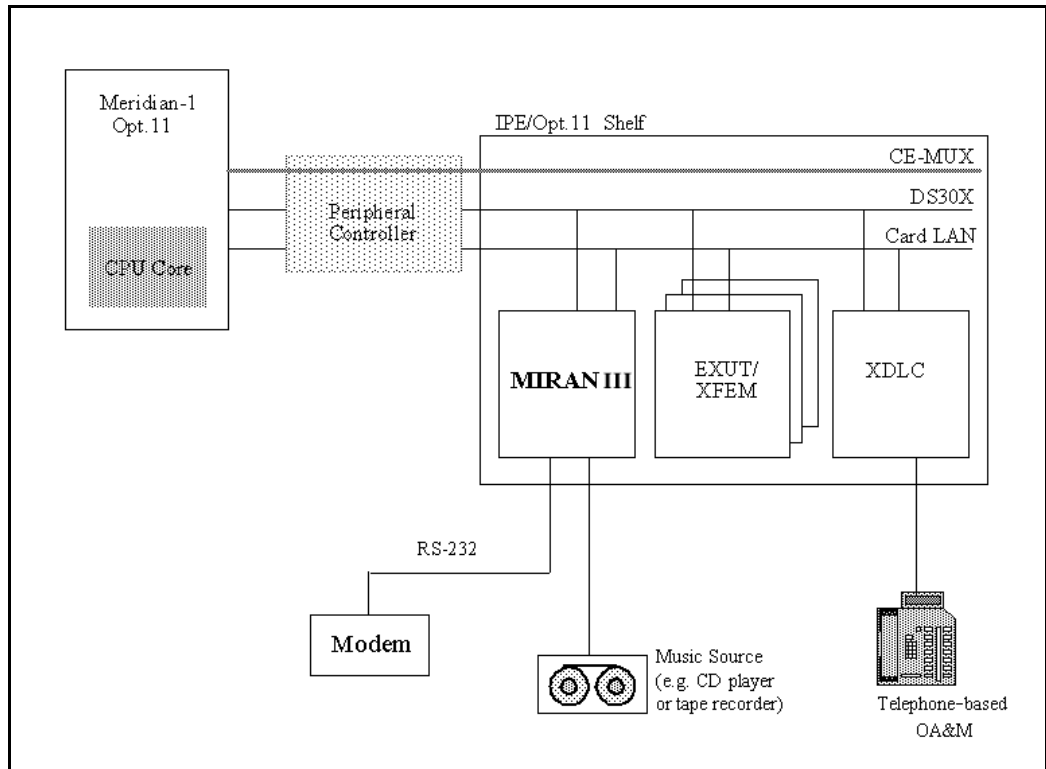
Meridian-1
Opt.11

CPU Core

Peripheral Controller

IPE/Opt.11 Shelf

CE-MUX

DS30X

Card LAN

MIRAN III

EXUT/
XFEM

XDLC

RS-232

Modem

Music Source
(e.g. CD player or tape recorder)

Telephone-based
OA&M